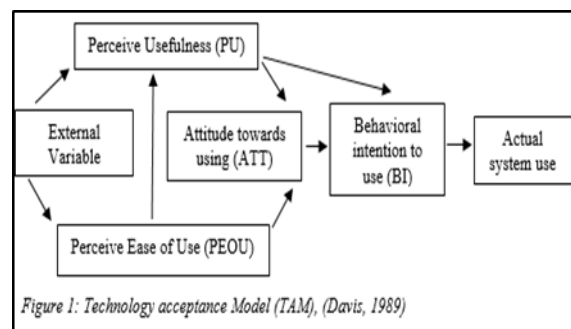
Perceive Usefulness (PU)

External Variable

Attitude towards using (ATT)

Behavioral intention to use (BI)

Actual system use

Perceive Ease of Use (PEOU)

Figure 1: Technology acceptance Model (TAM), (Davis, 1989)